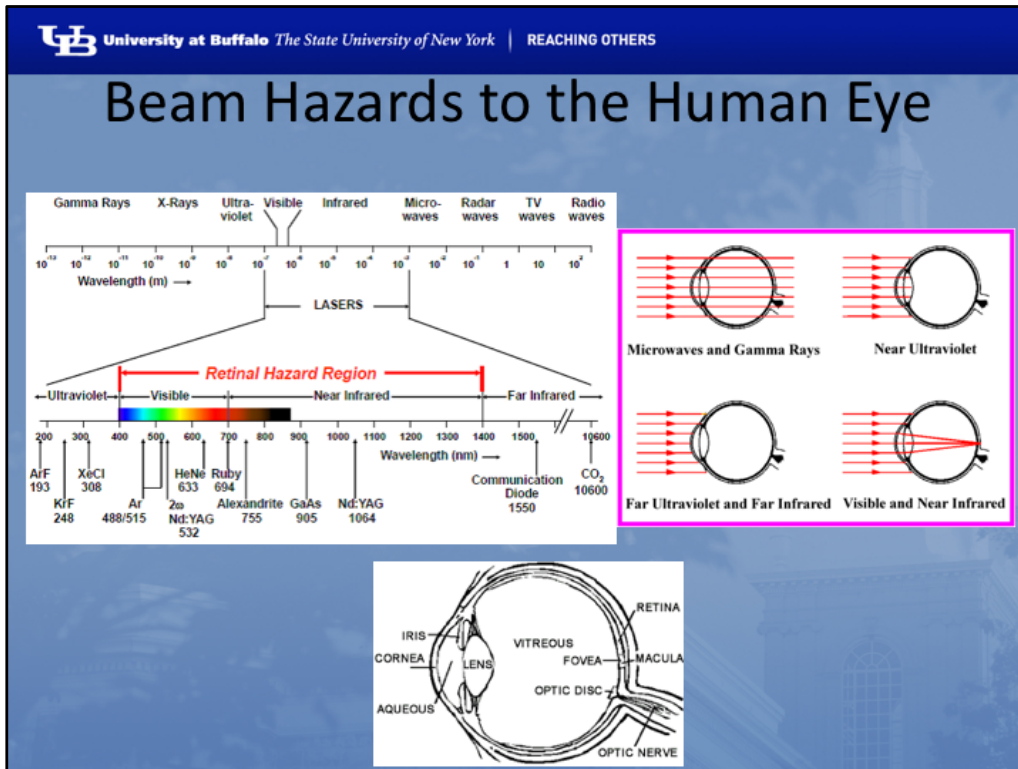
UB University at Buffalo The State University of New York | REACHING OTHERS

Beam Hazards to the Human Eye

Gamma Rays X-Rays Ultra-violet Visible Infrared Micro-waves Radar waves TV waves Radio waves

$10^{-13}$ $10^{-12}$ $10^{-11}$ $10^{-10}$ $10^{-9}$ $10^{-8}$ $10^{-7}$ $10^{-6}$ $10^{-5}$ $10^{-4}$ $10^{-3}$ $10^{-2}$ $10^{-1}$ 1 10 $10^{2}$

Wavelength (m) →

LASERS

Retinal Hazard Region

←Ultraviolet→ ←Visible→ ←Near Infrared→ ←Far Infrared→

200 300 400 500 600 700 800 900 1000 1100 1200 1300 1400 1500 10600

Wavelength (nm) →

ArF 193
KrF 248
XeCl 308
Ar 488/515
2ω Nd:YAG 532
HeNe 633
Ruby 694
Alexandrite 755
GaAs 905
Nd:YAG 1064
Communication Diode 1550
$CO_2$ 10600

Microwaves and Gamma Rays
Near Ultraviolet
Far Ultraviolet and Far Infrared
Visible and Near Infrared

IRIS
CORNEA
LENS
AQUEOUS
VITREOUS
RETINA
FOVEA
MACULA
OPTIC DISC
OPTIC NERVE